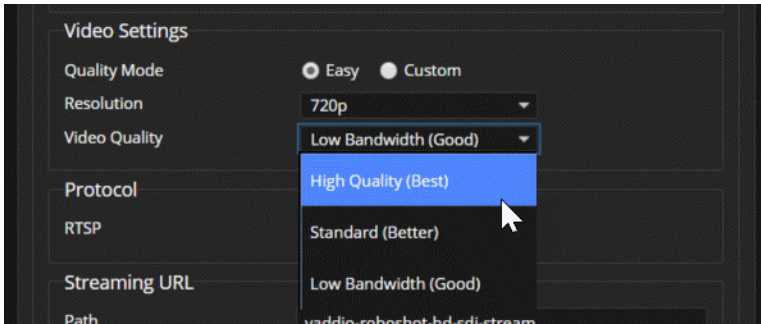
Video Settings

Quality Mode
Easy
Custom

Resolution
720p

Video Quality
Low Bandwidth (Good)

High Quality (Best)
Standard (Better)
Low Bandwidth (Good)

Protocol

RTSP

Streaming URL

Path
vaddio-roboshot-hd-sdi-stream